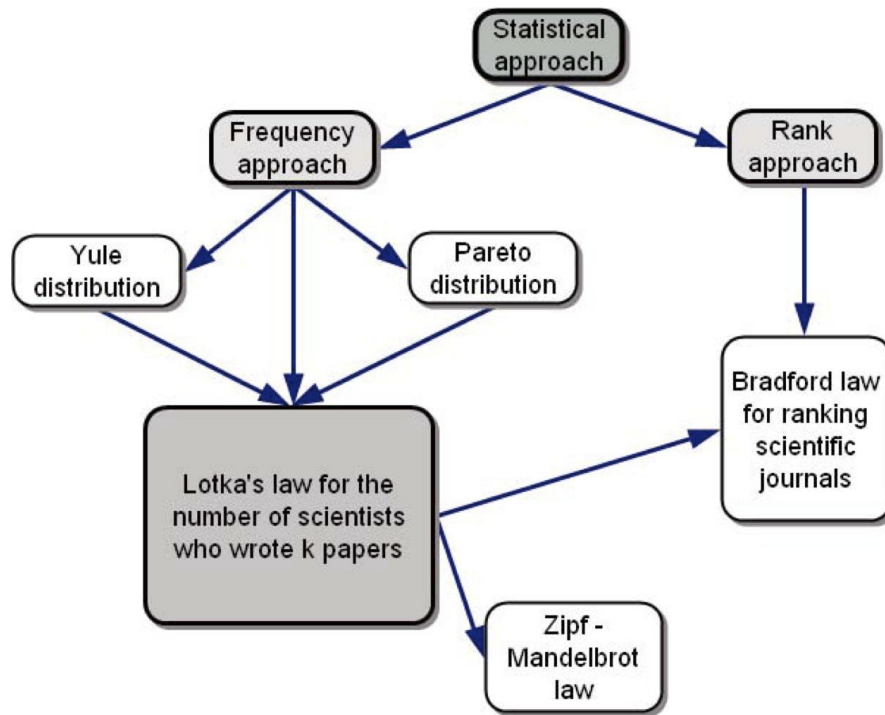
Statistical approach

Frequency approach

Rank approach

Yule distribution

Pareto distribution

Bradford law for ranking scientific journals

Lotka's law for the number of scientists who wrote k papers

Zipf - Mandelbrot law